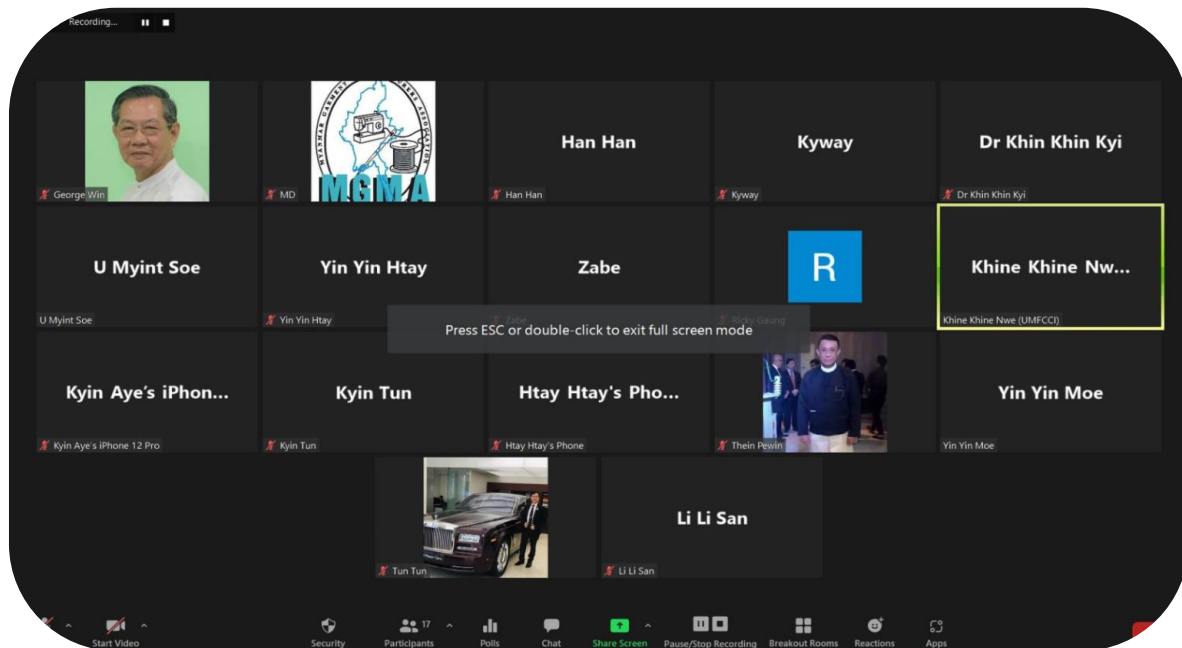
Recording...

George Win

MGMA

MD

Han Han

Han Han

Kyway

Kyway

Dr Khin Khin Kyi

Dr Khin Khin Kyi

U Myint Soe

U Myint Soe

Yin Yin Htay

Yin Yin Htay

Zabe

Zabe

R

Ricky Gaung

Khine Khine Nw...

Khine Khine Nwe (UMFCCI)

Press ESC or double-click to exit full screen mode

Kyin Aye's iPhon...

Kyin Aye's iPhone 12 Pro

Kyin Tun

Kyin Tun

Htay Htay's Pho...

Htay Htay's Phone

Thein Pewin

Yin Yin Moe

Yin Yin Moe

Tun Tun

Li Li San

Li Li San

Start Video

Security

17

Participants

Polls

Chat

Share Screen

Pause/Stop Recording

Breakout Rooms

Reactions

Apps